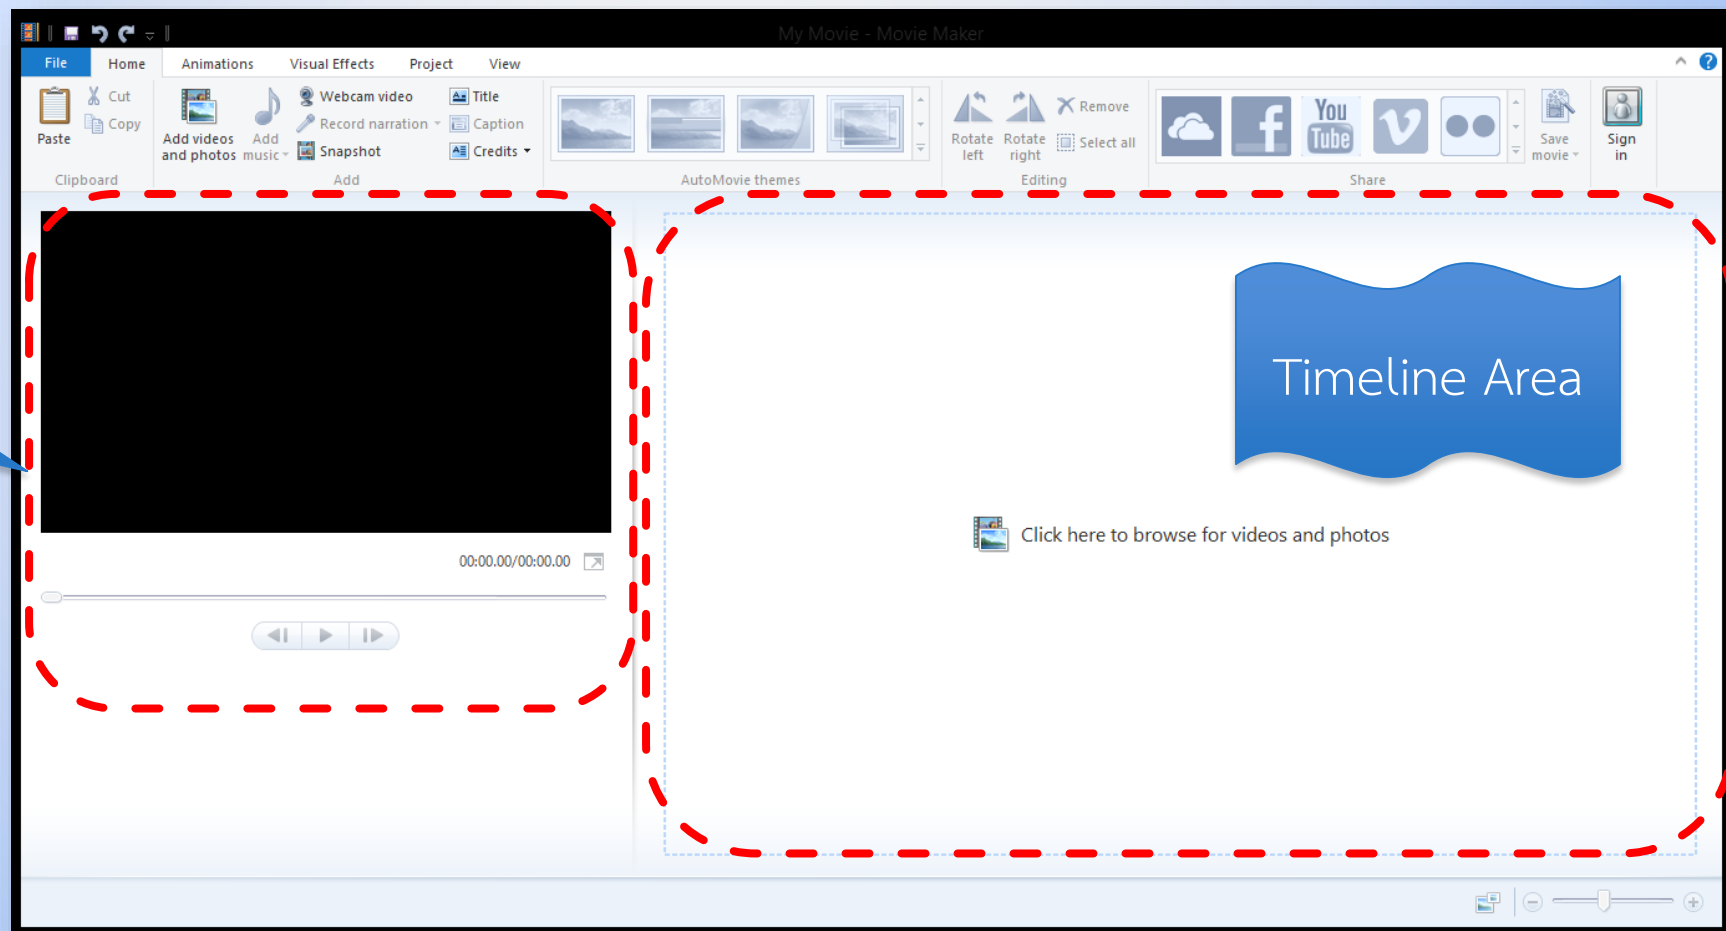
My Movie - Movie Maker

File | Home | Animations | Visual Effects | Project | View

Paste
Cut
Copy
Clipboard

Add videos and photos
Add music
Webcam video
Record narration
Snapshot
Title
Caption
Credits
Add

AutoMovie themes

Rotate left
Rotate right
Remove
Select all
Editing

You Tube
Save movie
Share

Sign in

00:00.00/00:00.00

Timeline Area

Click here to browse for videos and photos